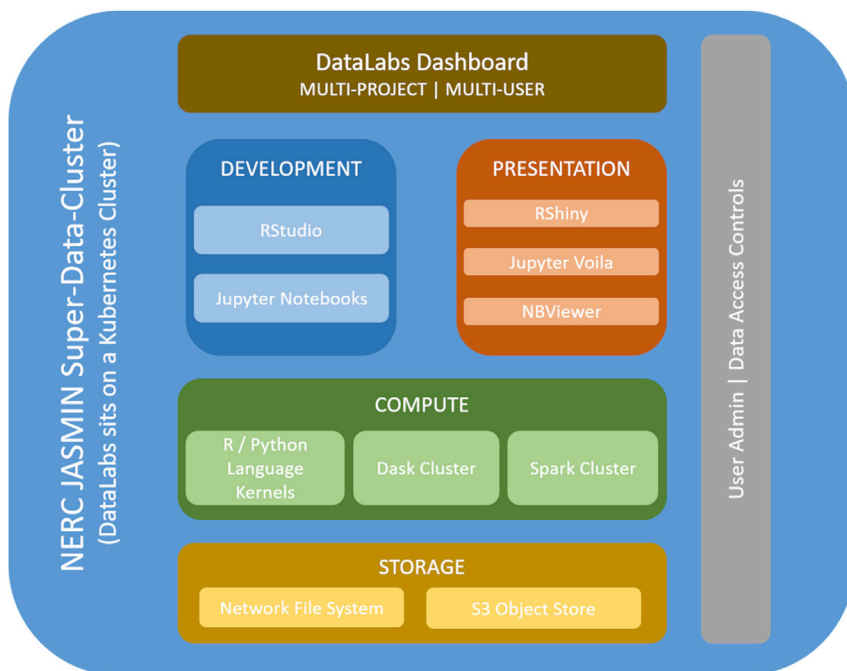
NERC JASMIN Super-Data-Cluster
(DataLabs sits on a Kubernetes Cluster)

DataLabs Dashboard
MULTI-PROJECT | MULTI-USER

DEVELOPMENT

RStudio

Jupyter Notebooks

PRESENTATION

RShiny

Jupyter Voila

NBViewer

COMPUTE

R / Python Language Kernels

Dask Cluster

Spark Cluster

STORAGE

Network File System

S3 Object Store

User Admin | Data Access Controls